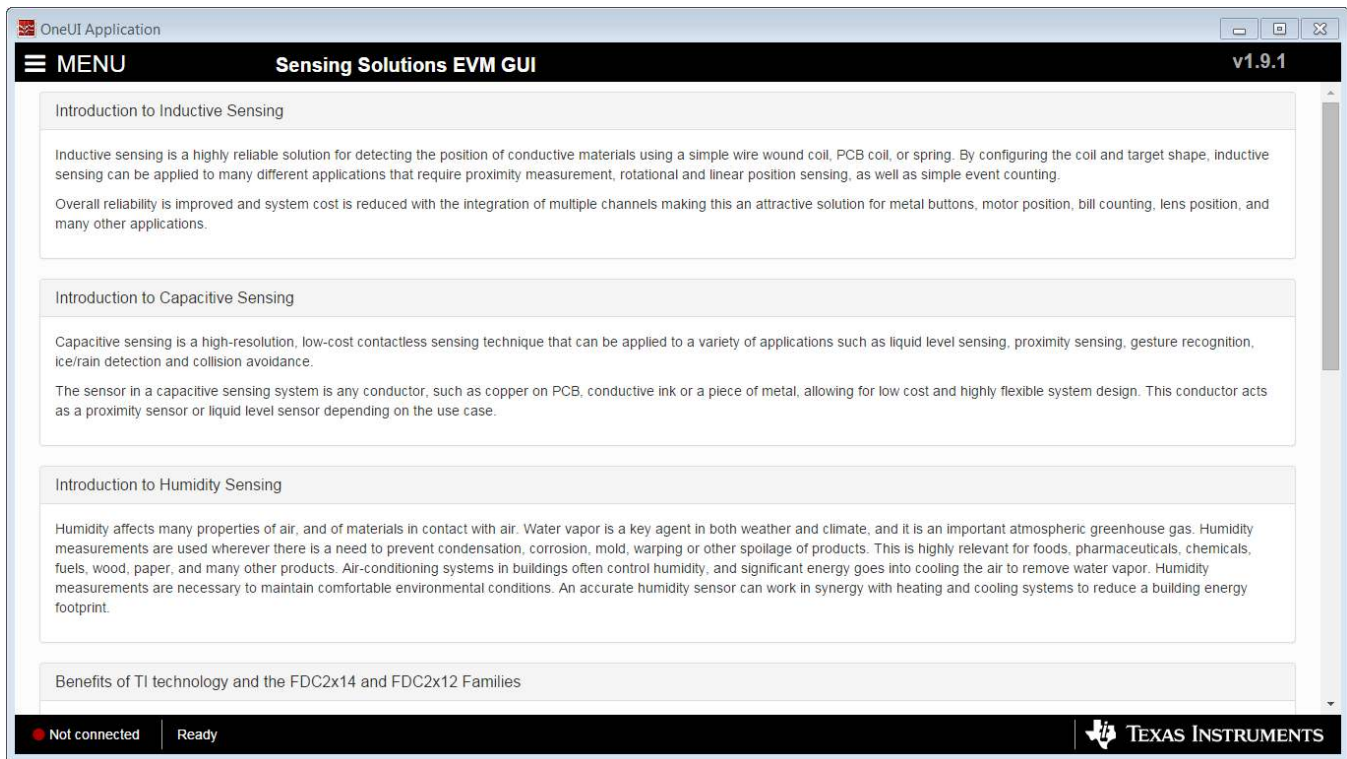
OneUI Application

≡ MENU Sensing Solutions EVM GUI v1.9.1

Introduction to Inductive Sensing

Inductive sensing is a highly reliable solution for detecting the position of conductive materials using a simple wire wound coil, PCB coil, or spring. By configuring the coil and target shape, inductive sensing can be applied to many different applications that require proximity measurement, rotational and linear position sensing, as well as simple event counting.

Overall reliability is improved and system cost is reduced with the integration of multiple channels making this an attractive solution for metal buttons, motor position, bill counting, lens position, and many other applications.

Introduction to Capacitive Sensing

Capacitive sensing is a high-resolution, low-cost contactless sensing technique that can be applied to a variety of applications such as liquid level sensing, proximity sensing, gesture recognition, ice/rain detection and collision avoidance.

The sensor in a capacitive sensing system is any conductor, such as copper on PCB, conductive ink or a piece of metal, allowing for low cost and highly flexible system design. This conductor acts as a proximity sensor or liquid level sensor depending on the use case.

Introduction to Humidity Sensing

Humidity affects many properties of air, and of materials in contact with air. Water vapor is a key agent in both weather and climate, and it is an important atmospheric greenhouse gas. Humidity measurements are used wherever there is a need to prevent condensation, corrosion, mold, warping or other spoilage of products. This is highly relevant for foods, pharmaceuticals, chemicals, fuels, wood, paper, and many other products. Air-conditioning systems in buildings often control humidity, and significant energy goes into cooling the air to remove water vapor. Humidity measurements are necessary to maintain comfortable environmental conditions. An accurate humidity sensor can work in synergy with heating and cooling systems to reduce a building energy footprint.

Benefits of TI technology and the FDC2x14 and FDC2x12 Families

Not connected Ready TEXAS INSTRUMENTS